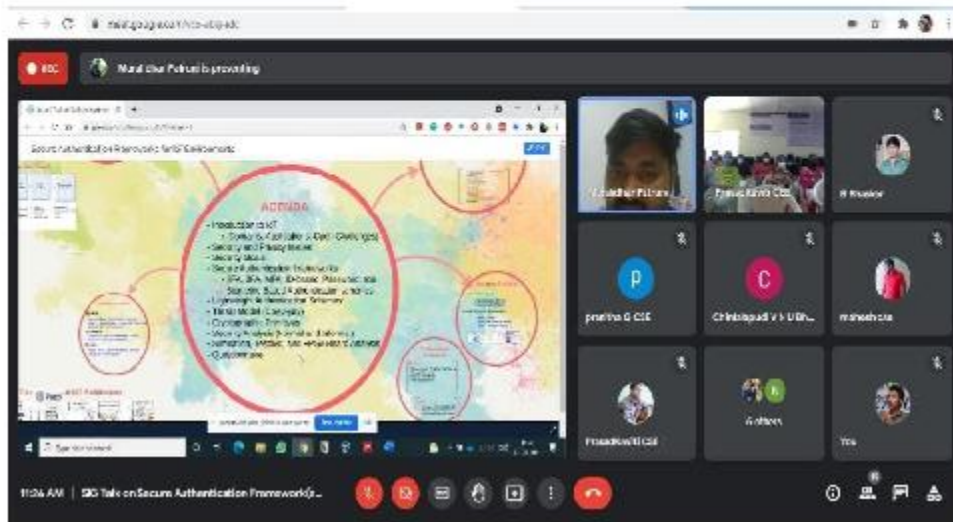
meet.google.com/

REC

Murali dhar Putrevu is presenting

Secure Authentication Framework for IoT Environments

AGENDA

- Introduction to IoT
- Security and Privacy Issues
- Security Goals
- Secure Authentication Framework
- Lightweight Authentication Schemes
- Threat Model
- Cryptographic Primitives
- Security Analysis
- Questionnaire

Murali dhar Putrevu

Prasad Kavitha CSE

B Bhaskar

pratiba G CSE

Chinnapudi V V U Bh...

mahesh cse

PrasadKavithi CSE

6 others

You

11:26 AM | SIG Talk on Secure Authentication Framework(...